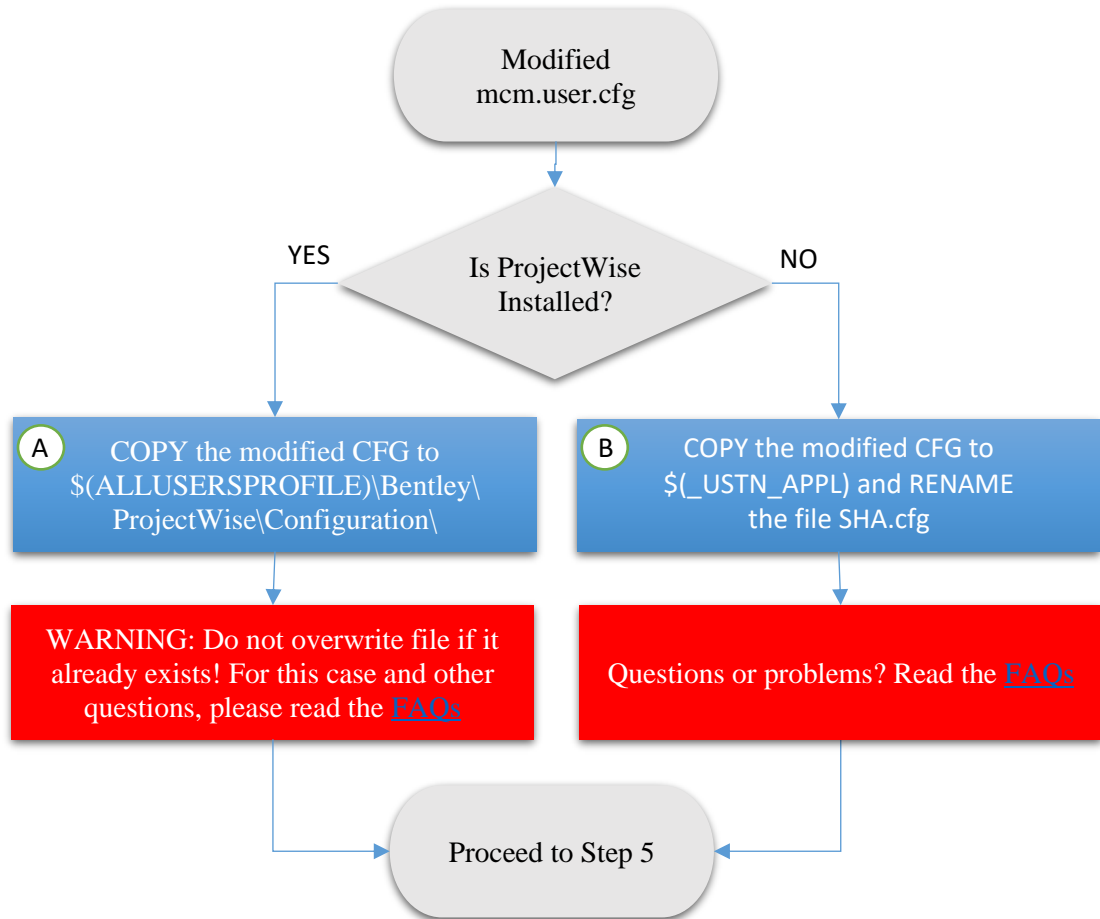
Modified mcm.user.cfg

Is ProjectWise Installed?

YES

NO

A

COPY the modified CFG to \$(ALLUSERSPROFILE)\Bentley\ProjectWise\Configuration\

B

COPY the modified CFG to \$(\_USTN\_APPL) and RENAME the file SHA.cfg

WARNING: Do not overwrite file if it already exists! For this case and other questions, please read the FAQs

Questions or problems? Read the FAQs

Proceed to Step 5